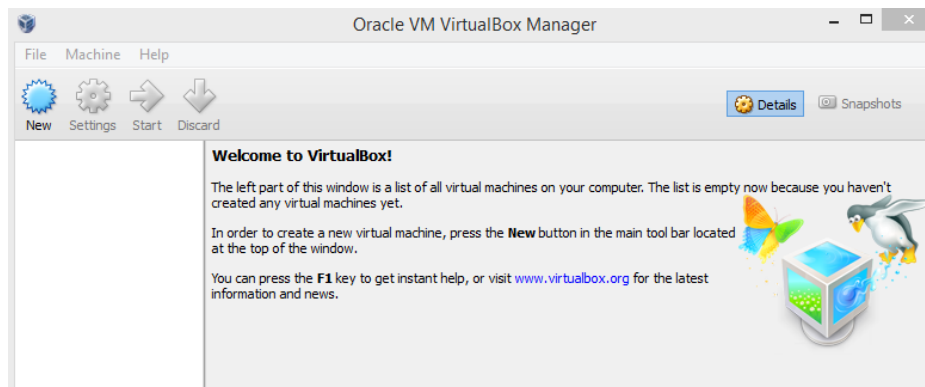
Oracle VM VirtualBox Manager

File Machine Help

New Settings Start Discard

Details Snapshots

**Welcome to VirtualBox!**

The left part of this window is a list of all virtual machines on your computer. The list is empty now because you haven't created any virtual machines yet.

In order to create a new virtual machine, press the **New** button in the main tool bar located at the top of the window.

You can press the **F1** key to get instant help, or visit www.virtualbox.org for the latest information and news.